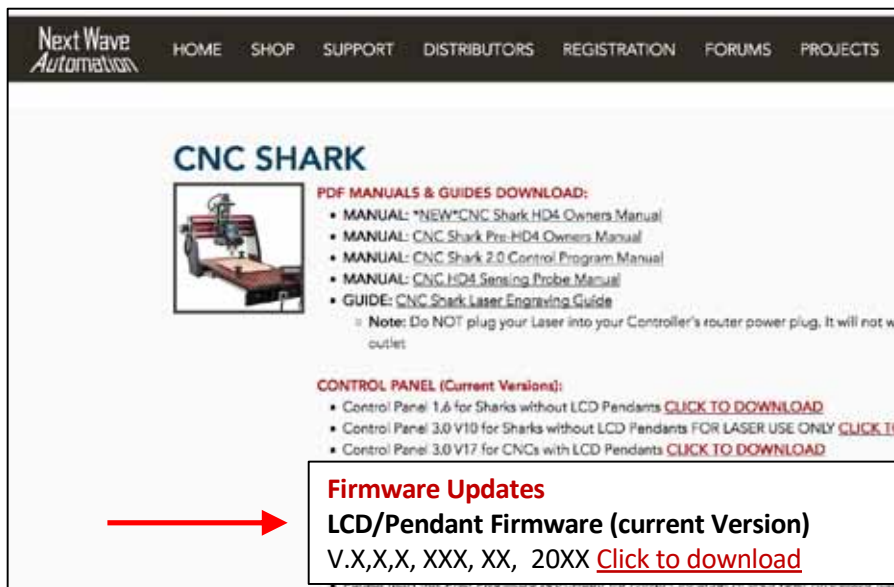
Next Wave Automation

HOME SHOP SUPPORT DISTRIBUTORS REGISTRATION FORUMS PROJECTS

CNC SHARK

PDF MANUALS & GUIDES DOWNLOAD:

- MANUAL: *NEW*CNC Shark HD4 Owners Manual
- MANUAL: CNC Shark Pre-HD4 Owners Manual
- MANUAL: CNC Shark 2.0 Control Program Manual
- MANUAL: CNC HD4 Sensing Probe Manual
- GUIDE: CNC Shark Laser Engraving Guide
  - Note: Do NOT plug your Laser into your Controller's router power plug. It will not w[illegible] outlet

CONTROL PANEL (Current Versions):

- Control Panel 1.6 for Sharks without LCD Pendants CLICK TO DOWNLOAD
- Control Panel 3.0 V10 for Sharks without LCD Pendants FOR LASER USE ONLY CLICK T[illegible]
- Control Panel 3.0 V17 for CNCs with LCD Pendants CLICK TO DOWNLOAD

Firmware Updates
LCD/Pendant Firmware (current Version)
V.X,X,X, XXX, XX, 20XX Click to download